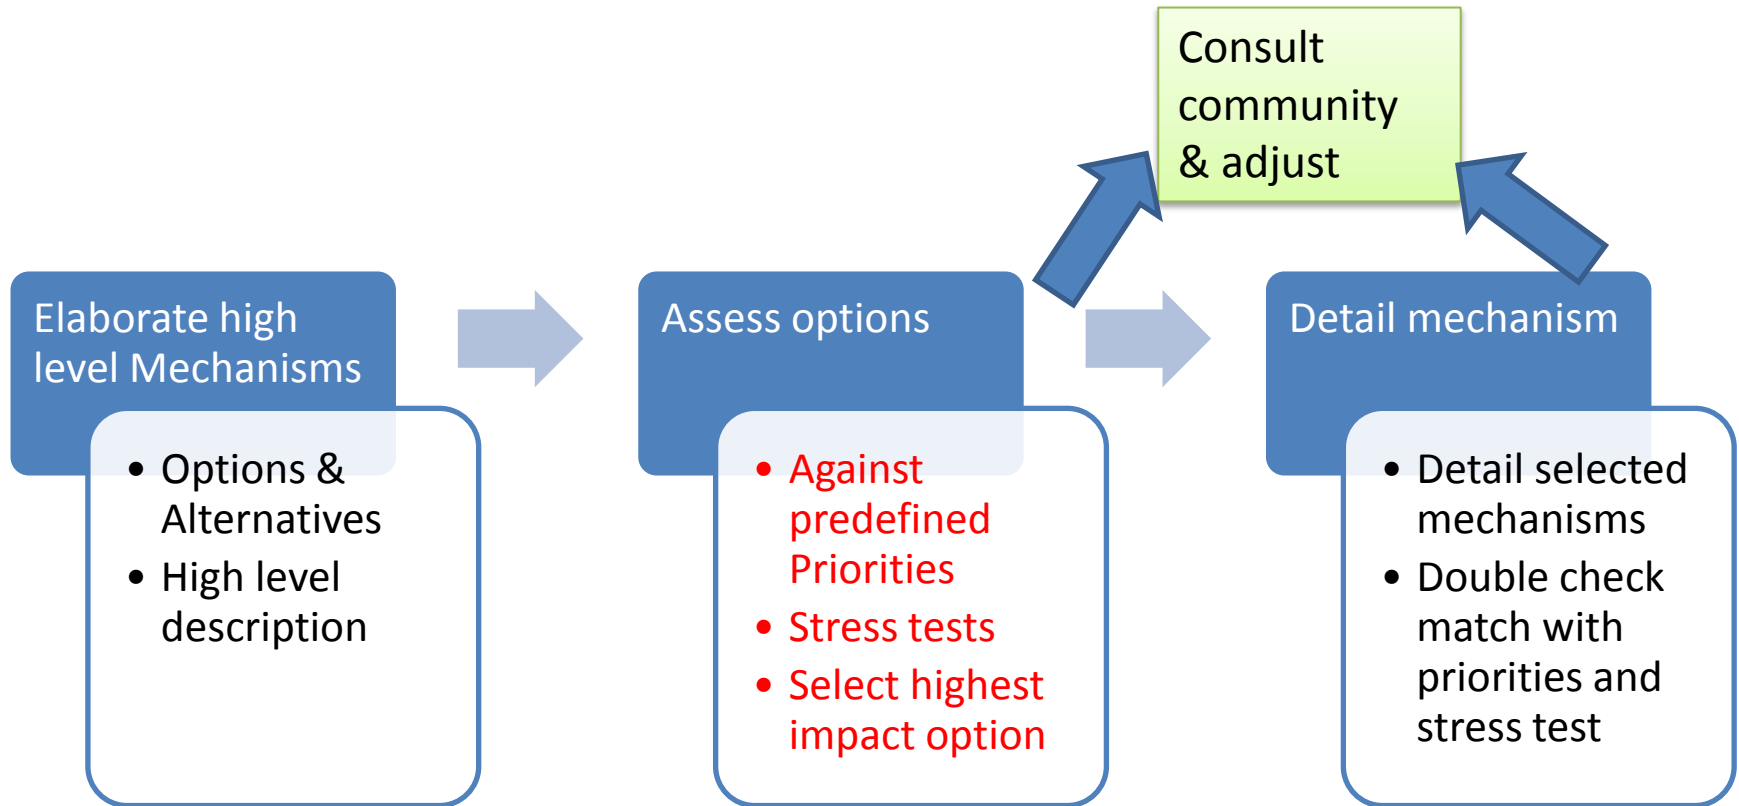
Consult community & adjust

Elaborate high level Mechanisms

- Options & Alternatives
- High level description

Assess options

- Against predefined Priorities
- Stress tests
- Select highest impact option

Detail mechanism

- Detail selected mechanisms
- Double check match with priorities and stress test